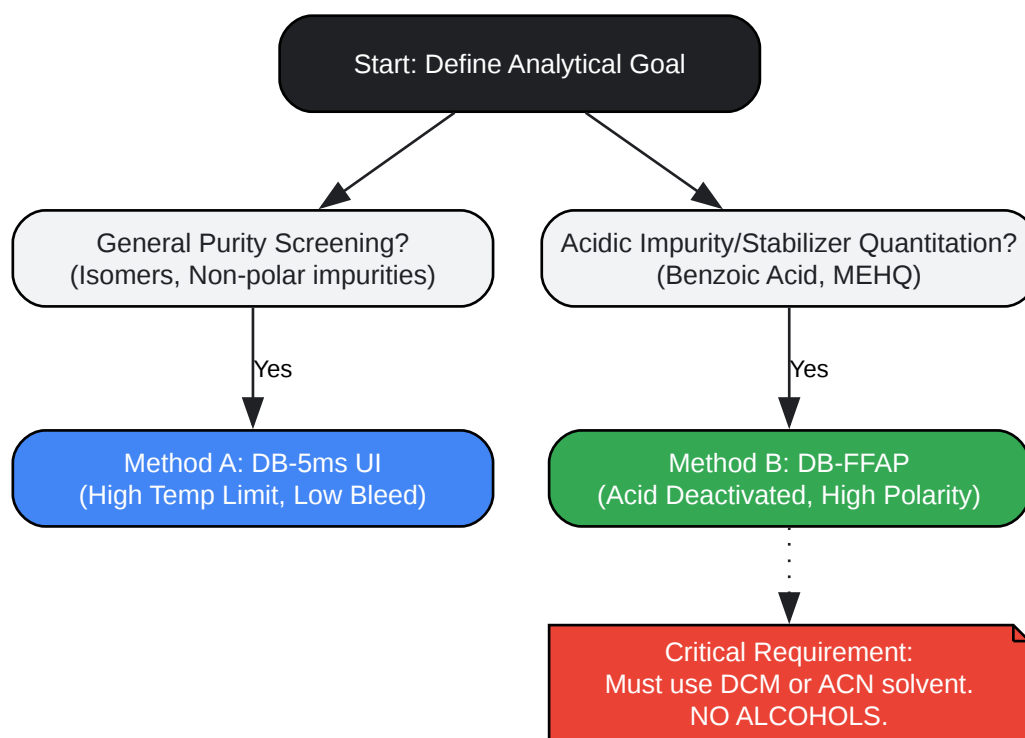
Start: Define Analytical Goal

General Purity Screening?
(Isomers, Non-polar impurities)

Acidic Impurity/Stabilizer Quantitation?
(Benzoic Acid, MEHQ)

Yes

Yes

Method A: DB-5ms UI
(High Temp Limit, Low Bleed)

Method B: DB-FFAP
(Acid Deactivated, High Polarity)

Critical Requirement:
Must use DCM or ACN solvent.
NO ALCOHOLS.